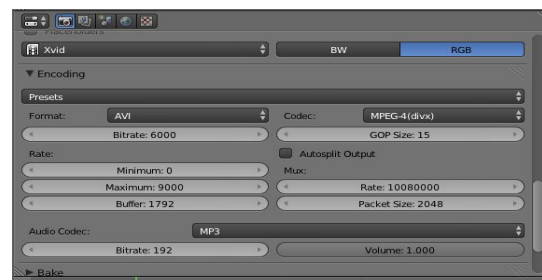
Placeholders

Xvid

BW RGB

▼ Encoding

Presets

Format: AVI

Codec: MPEG-4(divx)

Bitrate: 6000

GOP Size: 15

Rate:

Autosplit Output

Minimum: 0

Mux:

Maximum: 9000

Rate: 10080000

Buffer: 1792

Packet Size: 2048

Audio Codec: MP3

Bitrate: 192

Volume: 1.000

► Bake